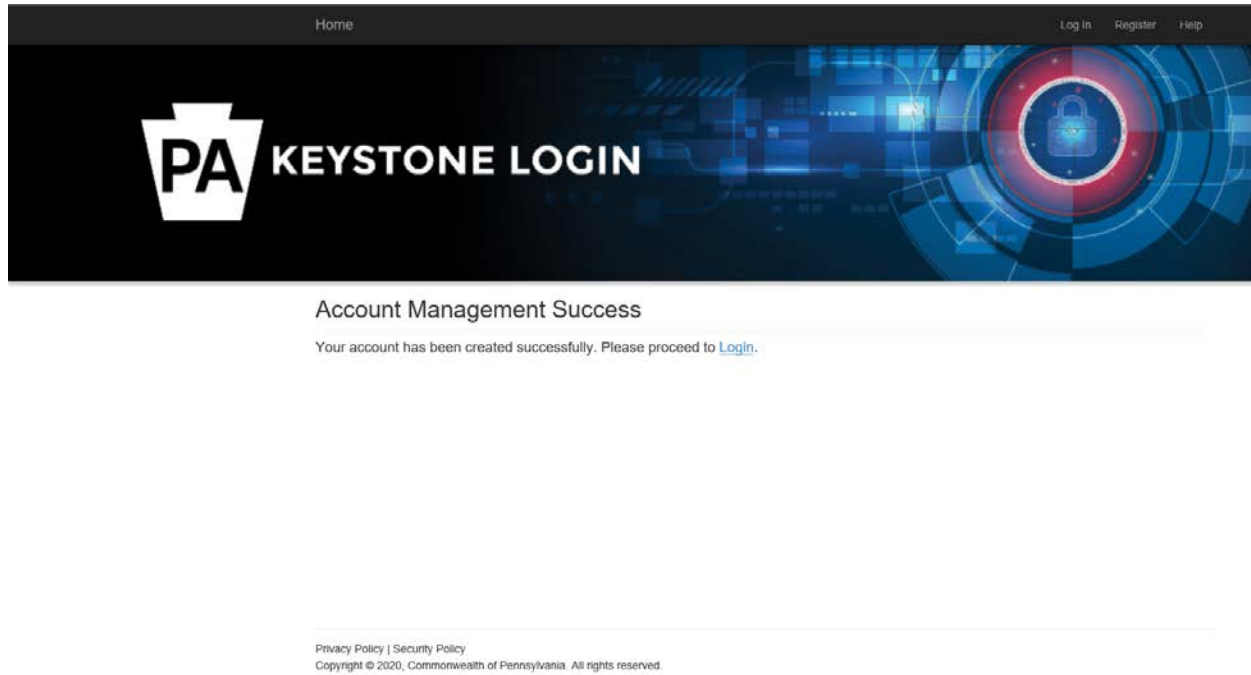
Home

Log In Register Help

PA KEYSTONE LOGIN

Account Management Success

Your account has been created successfully. Please proceed to Login.

Privacy Policy | Security Policy
Copyright © 2020, Commonwealth of Pennsylvania. All rights reserved.